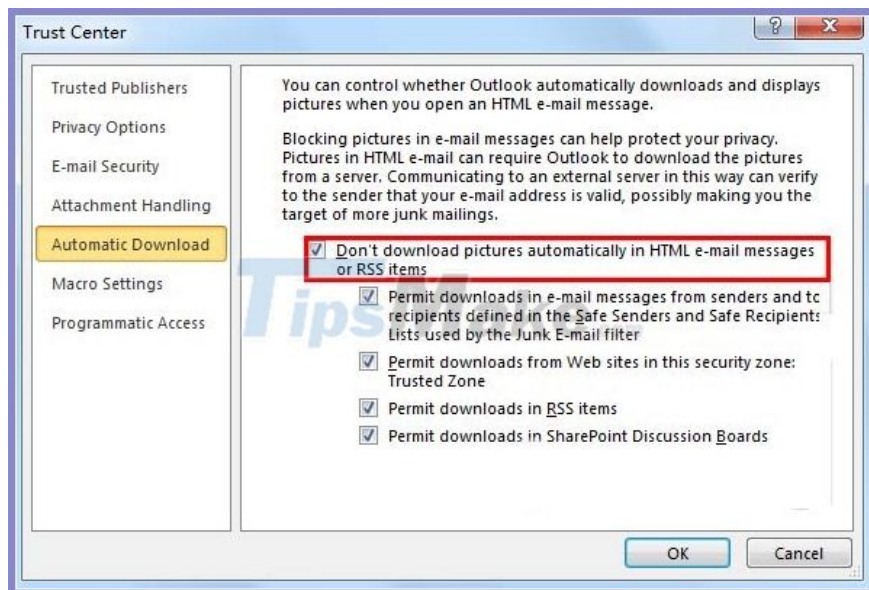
Trust Center

?

Trusted Publishers

Privacy Options

E-mail Security

Attachment Handling

Automatic Download

Macro Settings

Programmatic Access

You can control whether Outlook automatically downloads and displays pictures when you open an HTML e-mail message.

Blocking pictures in e-mail messages can help protect your privacy. Pictures in HTML e-mail can require Outlook to download the pictures from a server. Communicating to an external server in this way can verify to the sender that your e-mail address is valid, possibly making you the target of more junk mailings.

Don't download pictures automatically in HTML e-mail messages or RSS items

Permit downloads in e-mail messages from senders and tc recipients defined in the Safe Senders and Safe Recipients Lists used by the Junk E-mail filter

Permit downloads from Web sites in this security zone: Trusted Zone

Permit downloads in RSS items

Permit downloads in SharePoint Discussion Boards

TipsMake

OK

Cancel